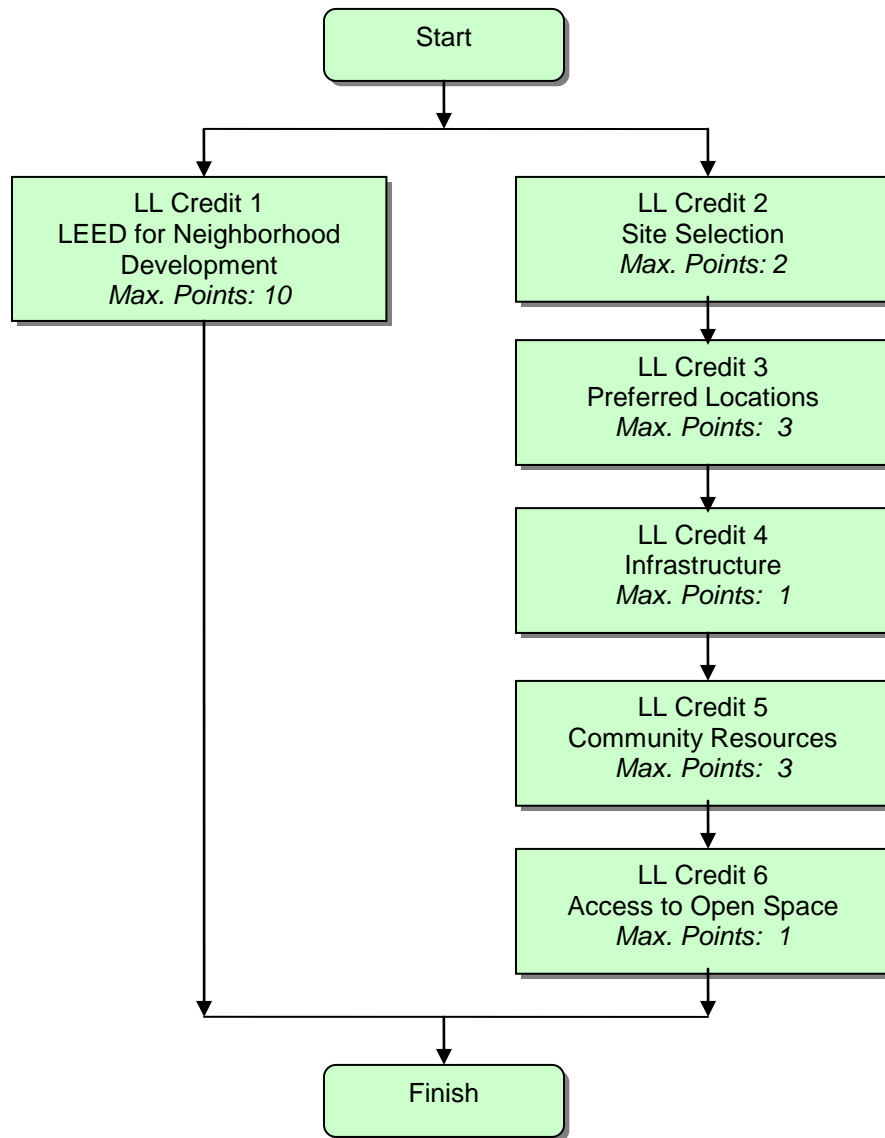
Start

LL Credit 1
LEED for Neighborhood Development
*Max. Points: 10*

LL Credit 2
Site Selection
*Max. Points: 2*

LL Credit 3
Preferred Locations
*Max. Points: 3*

LL Credit 4
Infrastructure
*Max. Points: 1*

LL Credit 5
Community Resources
*Max. Points: 3*

LL Credit 6
Access to Open Space
*Max. Points: 1*

Finish